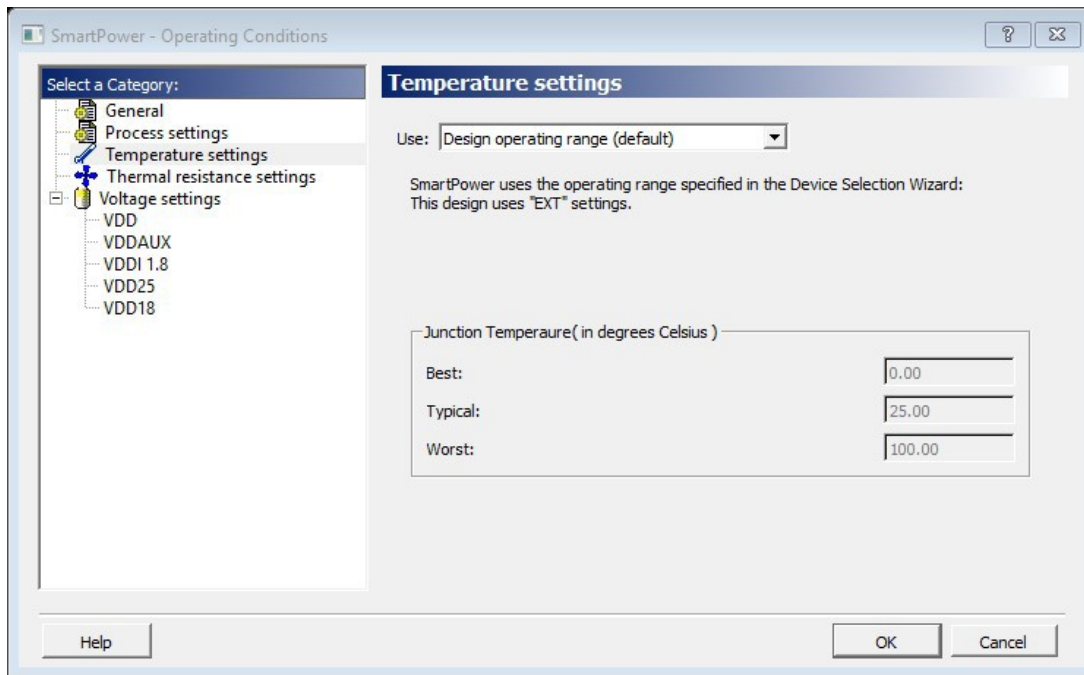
SmartPower - Operating Conditions

?

Select a Category:
General
Process settings
Temperature settings
Thermal resistance settings
Voltage settings
VDD
VDDAUX
VDDI 1.8
VDD25
VDD18

Temperature settings

Use: Design operating range (default)

SmartPower uses the operating range specified in the Device Selection Wizard:
This design uses "EXT" settings.

Junction Temperaure( in degrees Celsius )

| | |
|---|---|
| Best: | 0.00 |
| Typical: | 25.00 |
| Worst: | 100.00 |

Help

OK

Cancel